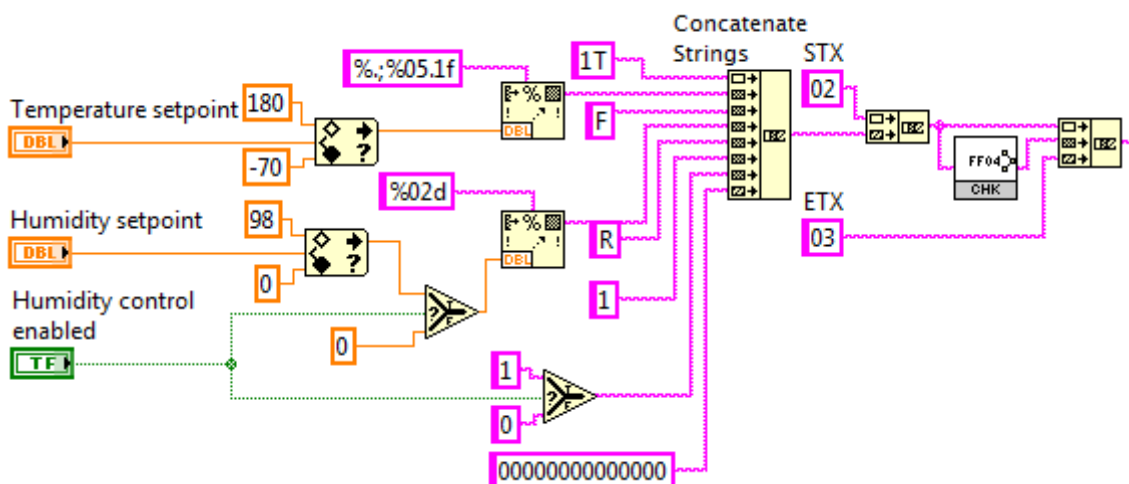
Concatenate Strings

STX

ETX

%.;%05.1f

1T

F

02

Temperature setpoint

180

DBL

-70

%02d

R

03

Humidity setpoint

98

DBL

0

DBL

DBL

FF04

CHK

Humidity control enabled

TF

0

1

1

0

00000000000000